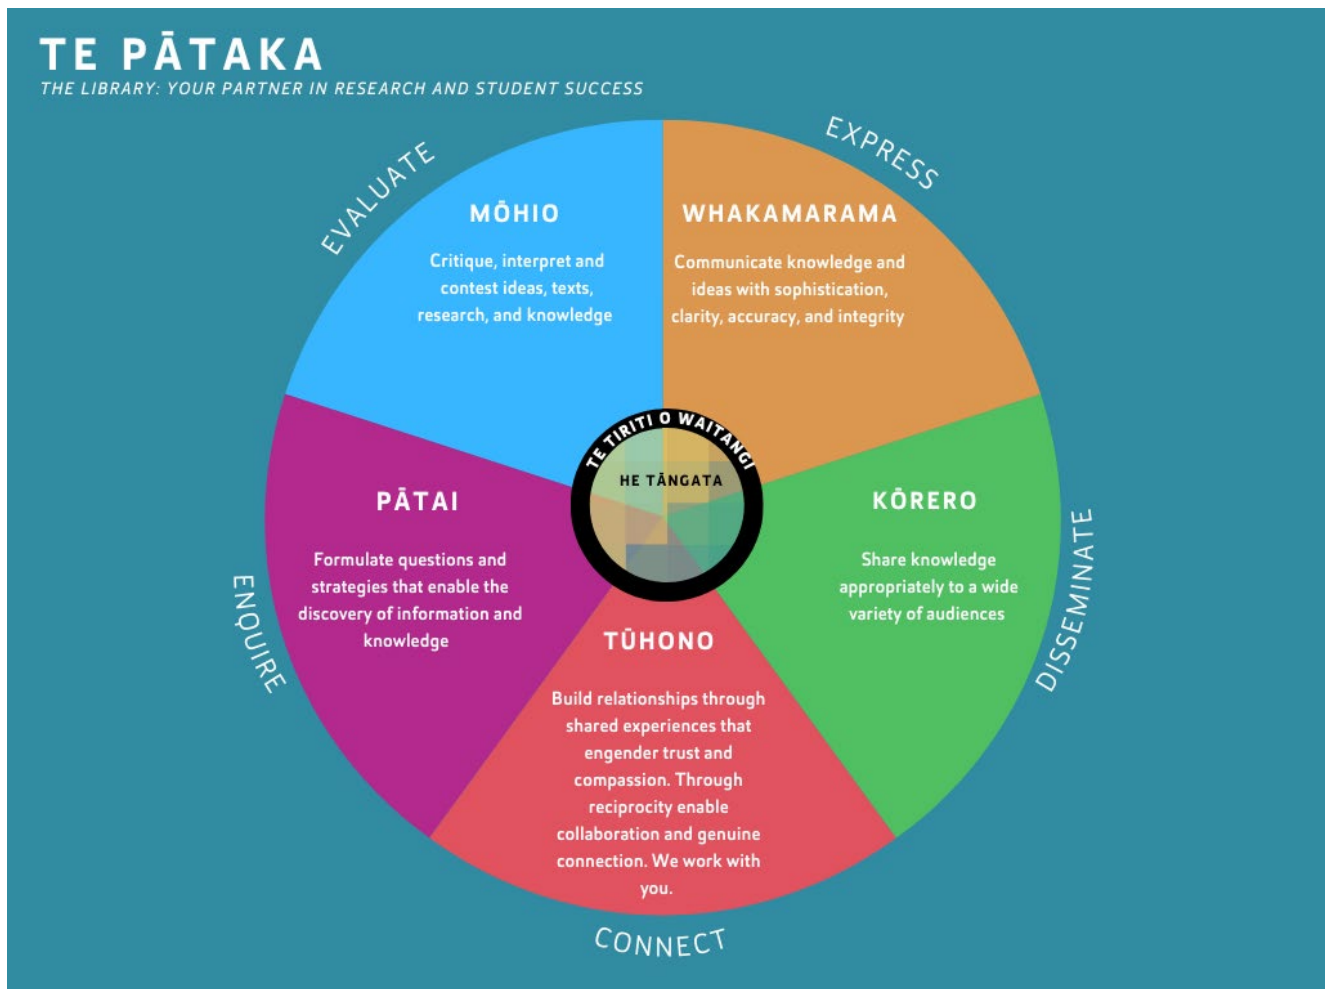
TE PĀTAKA
THE LIBRARY: YOUR PARTNER IN RESEARCH AND STUDENT SUCCESS

EVALUATE

MŌHIO

Critique, interpret and contest ideas, texts, research, and knowledge

EXPRESS

WHAKAMARAMA

Communicate knowledge and ideas with sophistication, clarity, accuracy, and integrity

TE TIRITI O WAITANGI

HE TĀNGATA

PĀTAI

Formulate questions and strategies that enable the discovery of information and knowledge

ENQUIRE

KŌRERO

Share knowledge appropriately to a wide variety of audiences

DISSEMINATE

TŪHONO

Build relationships through shared experiences that engender trust and compassion. Through reciprocity enable collaboration and genuine connection. We work with you.

CONNECT